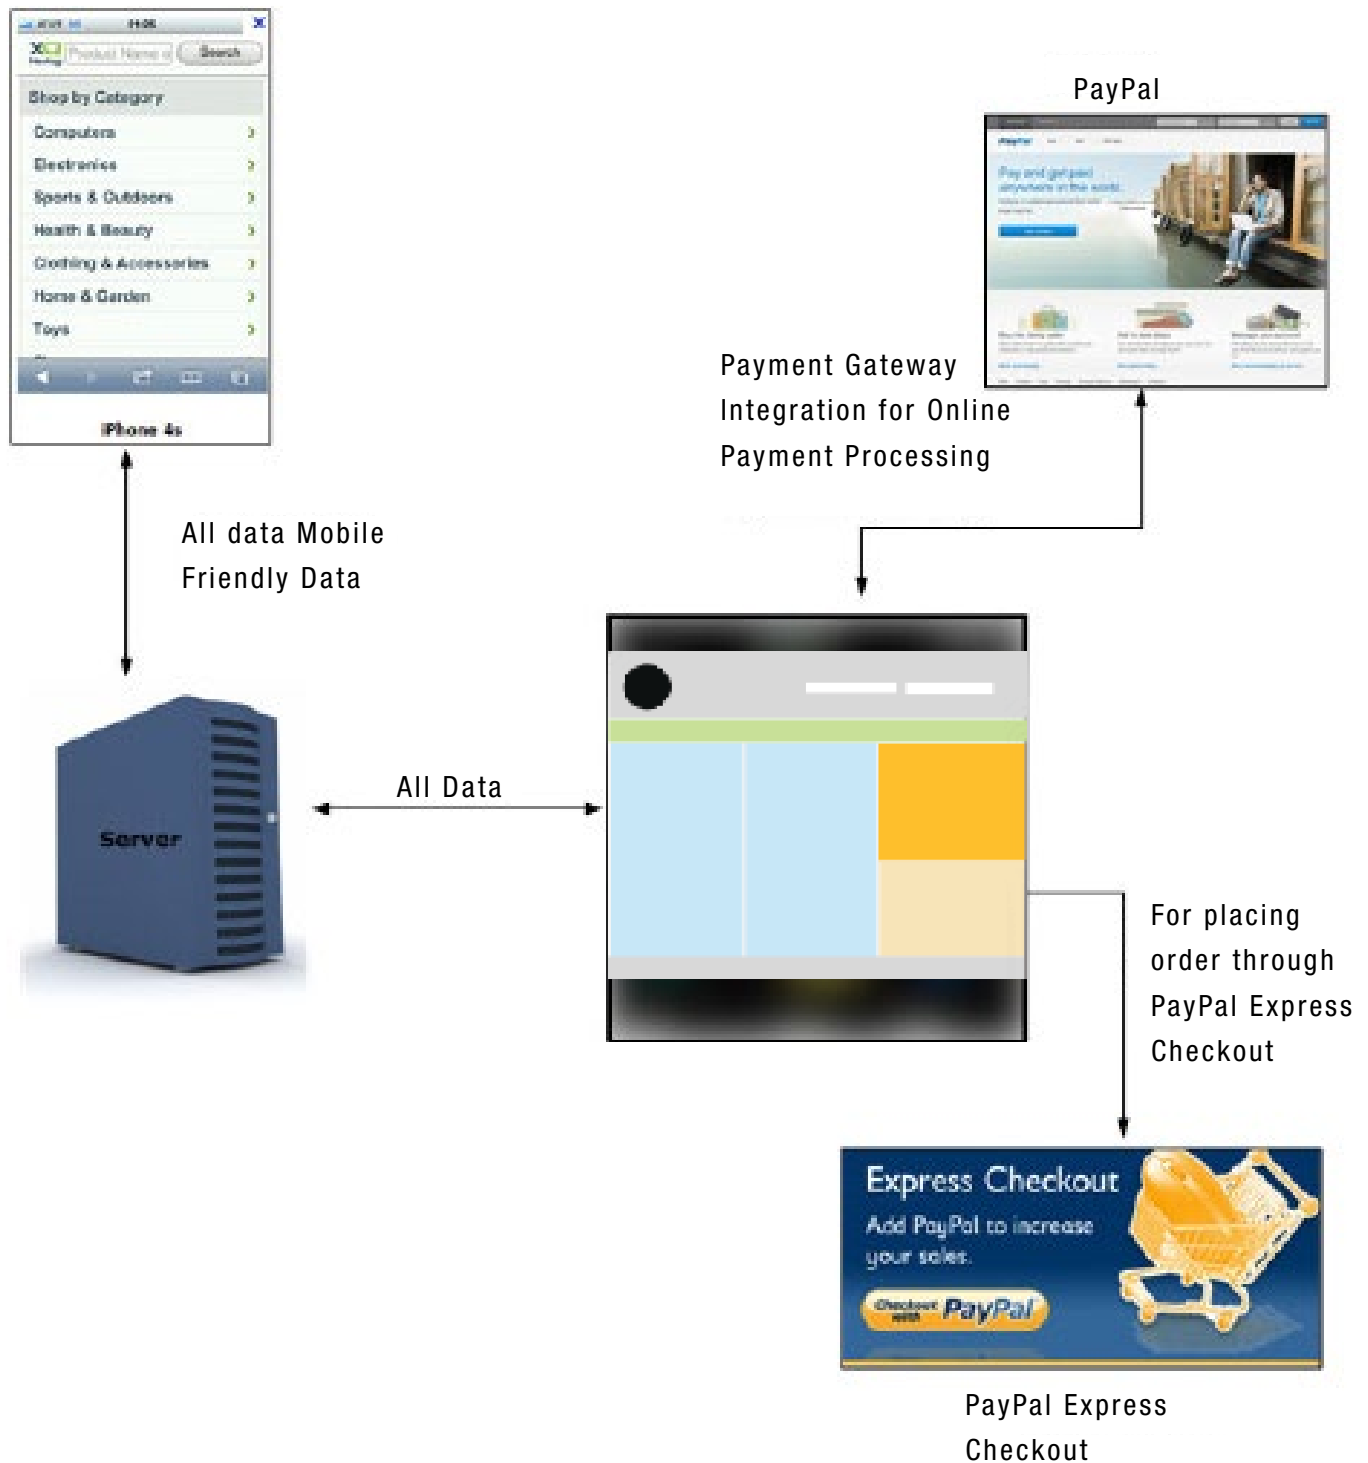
Product Name Search

Shop by Category

Computers

Electronics

Sports & Outdoors

Health & Beauty

Clothing & Accessories

Home & Garden

Toys

iPhone 4s

PayPal

Pay and get paid anywhere in the world

Payment Gateway Integration for Online Payment Processing

All data Mobile Friendly Data

Server

All Data

For placing order through PayPal Express Checkout

Express Checkout

Add PayPal to increase your sales.

Checkout with PayPal

PayPal Express Checkout